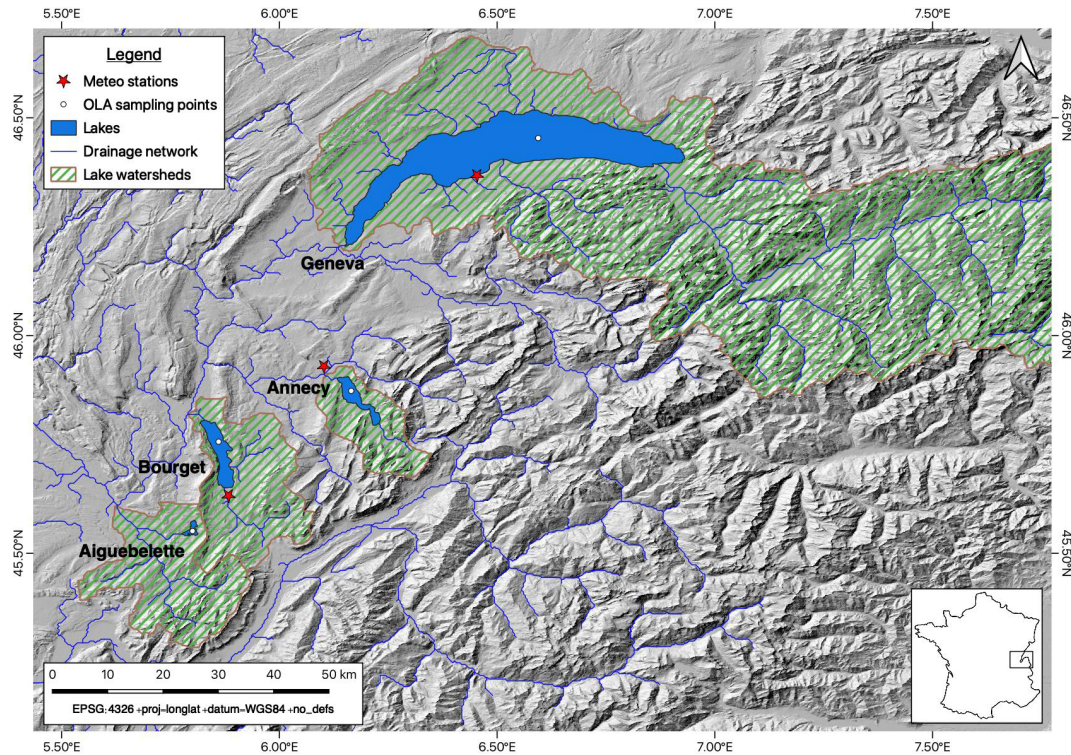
5.50°E 6.00°E 6.50°E 7.00°E 7.50°E

Legend
Meteo stations
OLA sampling points
Lakes
Drainage network
Lake watersheds

N

46.50°N 46.50°N

Geneva

46.00°N 46.00°N

Annecy

Bourget

Aiguebelette

45.50°N 45.50°N

0 10 20 30 40 50 km
EPSG:4326 +proj=longlat +datum=WGS84 +no_defs

5.50°E 6.00°E 6.50°E 7.00°E 7.50°E